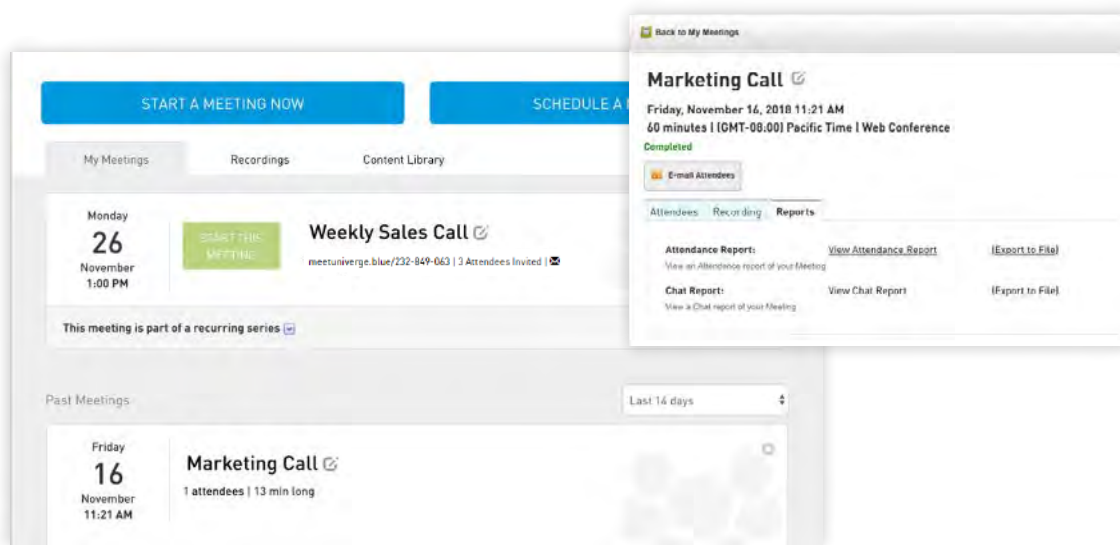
START A MEETING NOW

SCHEDULE A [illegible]

My Meetings

Recordings

Content Library

Monday
26
November
1:00 PM

START THIS MEETING

Weekly Sales Call

meetuniverge.blue/232-849-063 | 3 Attendees Invited |

This meeting is part of a recurring series

Past Meetings

Last 14 days

Friday
16
November
11:21 AM

Marketing Call

1 attendees | 13 min long

Back to My Meetings

Marketing Call

Friday, November 16, 2018 11:21 AM
60 minutes | (GMT-08:00) Pacific Time | Web Conference

Completed

E-mail Attendees

Attendees

Recording

Reports

Attendance Report:
View an Attendance report of your Meeting

View Attendance Report

(Export to File)

Chat Report:
View a Chat report of your Meeting

View Chat Report

(Export to File)